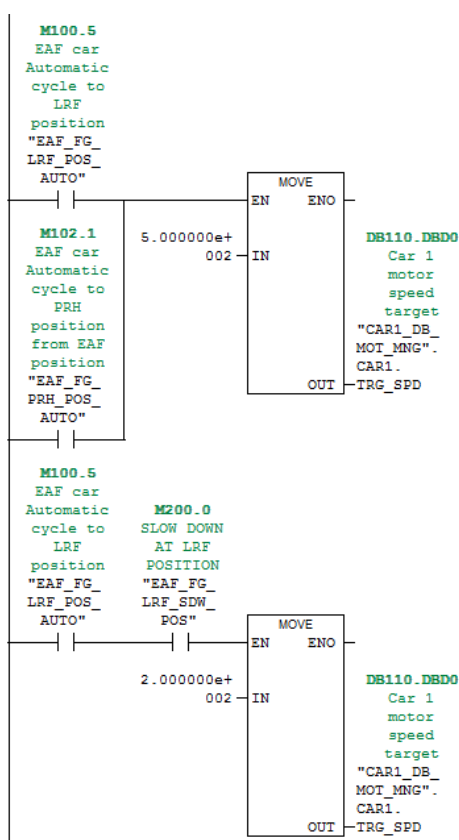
M100.5
EAF car Automatic cycle to LRF position
"EAF_FG_LRF_POS_AUTO"

M102.1
EAF car Automatic cycle to PRH position from EAF position
"EAF_FG_PRH_POS_AUTO"

MOVE
EN ENO
5.000000e+002 IN
OUT
DB110.DBD0
Car 1 motor speed target
"CAR1_DB_MOT_MNG".CAR1.TRG_SPD

M100.5
EAF car Automatic cycle to LRF position
"EAF_FG_LRF_POS_AUTO"

M200.0
SLOW DOWN AT LRF POSITION
"EAF_FG_LRF_SDW_POS"

MOVE
EN ENO
2.000000e+002 IN
OUT
DB110.DBD0
Car 1 motor speed target
"CAR1_DB_MOT_MNG".CAR1.TRG_SPD